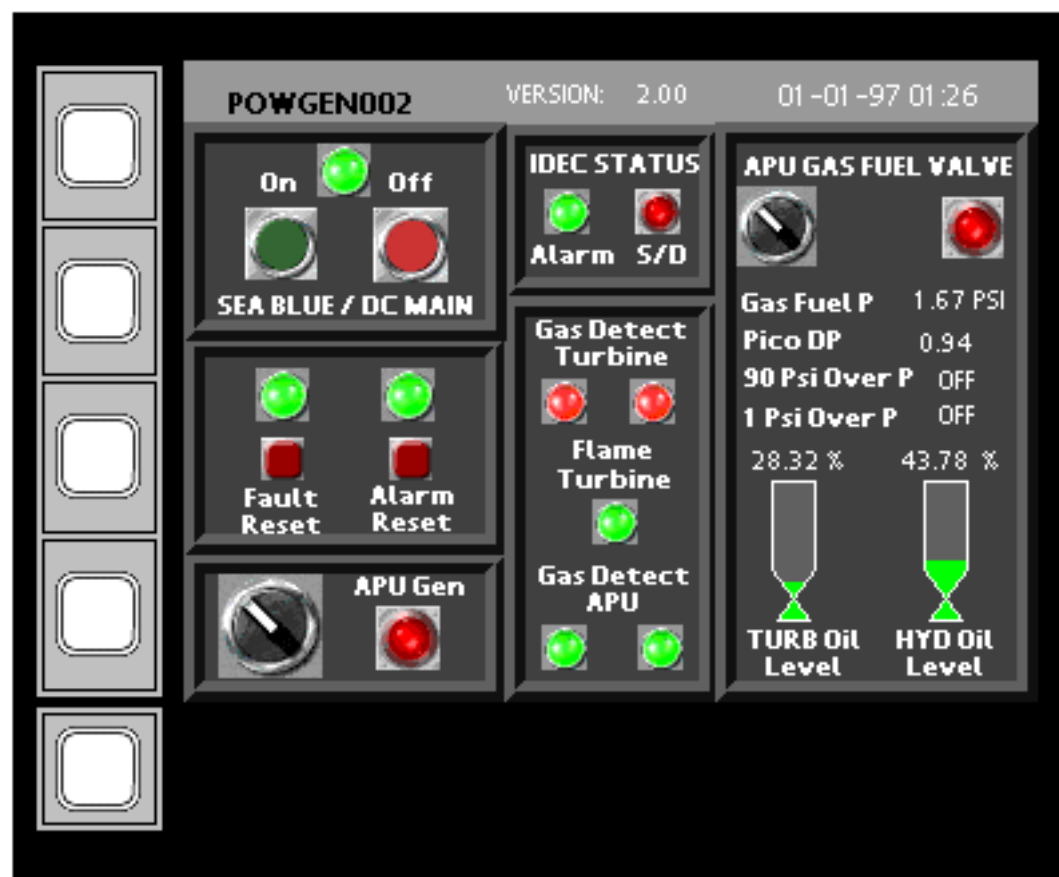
POWGEN002 VERSION: 2.00 01 -01 -97 01:26

On Off
SEA BLUE / DC MAIN

Fault Reset
Alarm Reset

APU Gen

IDEC STATUS
Alarm S/D

Gas Detect Turbine

Flame Turbine

Gas Detect APU

APU GAS FUEL VALVE

Gas Fuel P 1.67 PSI
Pico DP 0.94
90 Psi Over P OFF
1 Psi Over P OFF

28.32 % 43.78 %

TURB Oil Level
HYD Oil Level